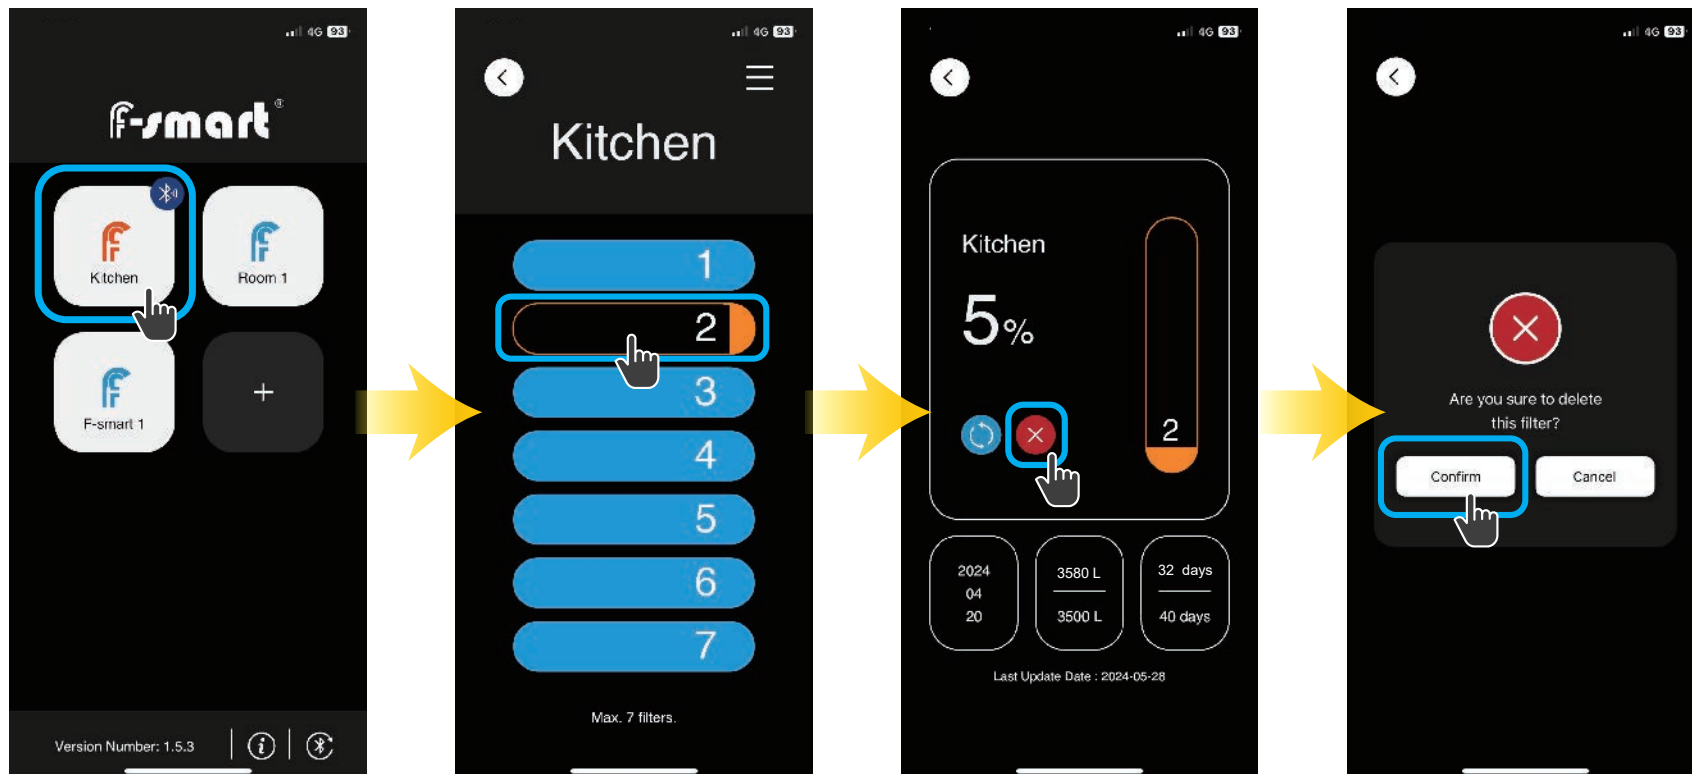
4G 93

F-smart®

Kitchen

Room 1

F-smart 1

+

Version Number: 1.5.3

4G 93

Kitchen

1

2

3

4

5

6

7

Max. 7 filters.

4G 93

Kitchen

5%

2

2024
04
20

3580 L

3500 L

32 days

40 days

Last Update Date : 2024-05-28

4G 93

Are you sure to delete this filter?

Confirm

Cancel